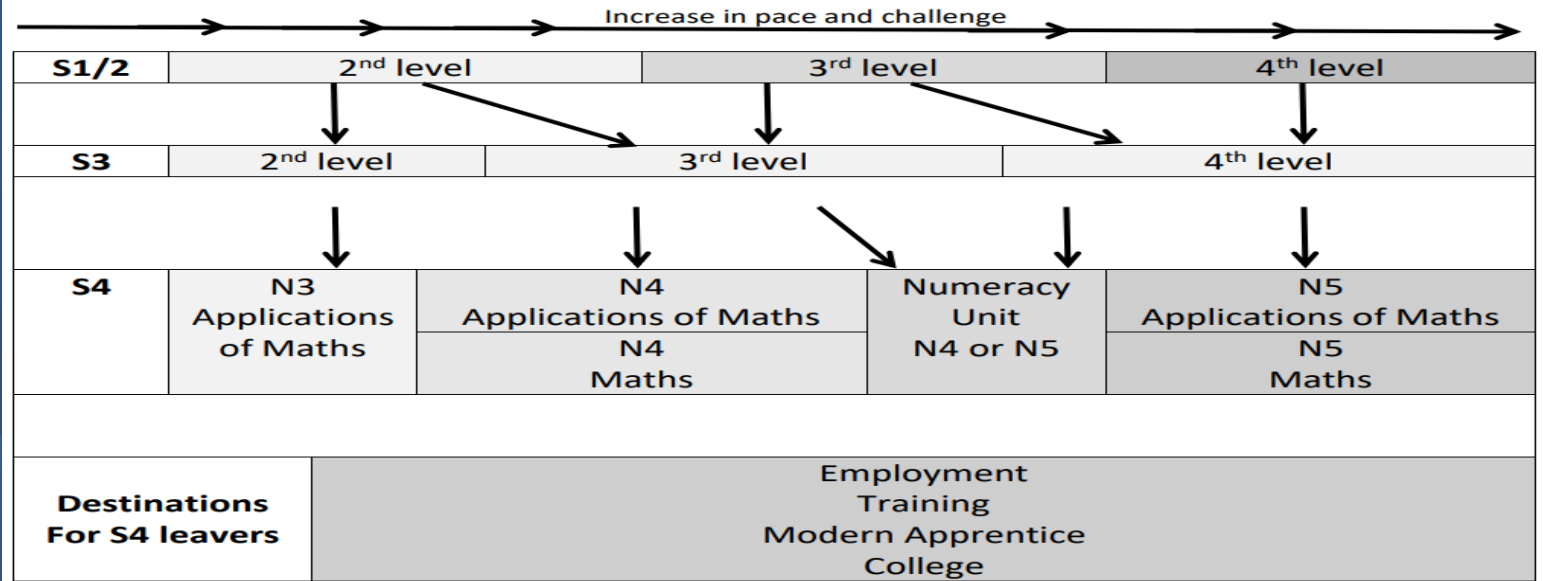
Increase in pace and challenge

| S1/2 | 2$^{nd}$ level | 3$^{rd}$ level | 4$^{th}$ level |
|---|---|---|---|

| S3 | 2$^{nd}$ level | 3$^{rd}$ level | 4$^{th}$ level |
|---|---|---|---|

| S4 | N3 Applications of Maths | N4 Applications of Maths / N4 Maths | Numeracy Unit N4 or N5 | N5 Applications of Maths / N5 Maths |
|---|---|---|---|---|

| Destinations For S4 leavers | Employment Training Modern Apprentice College |
|---|---|